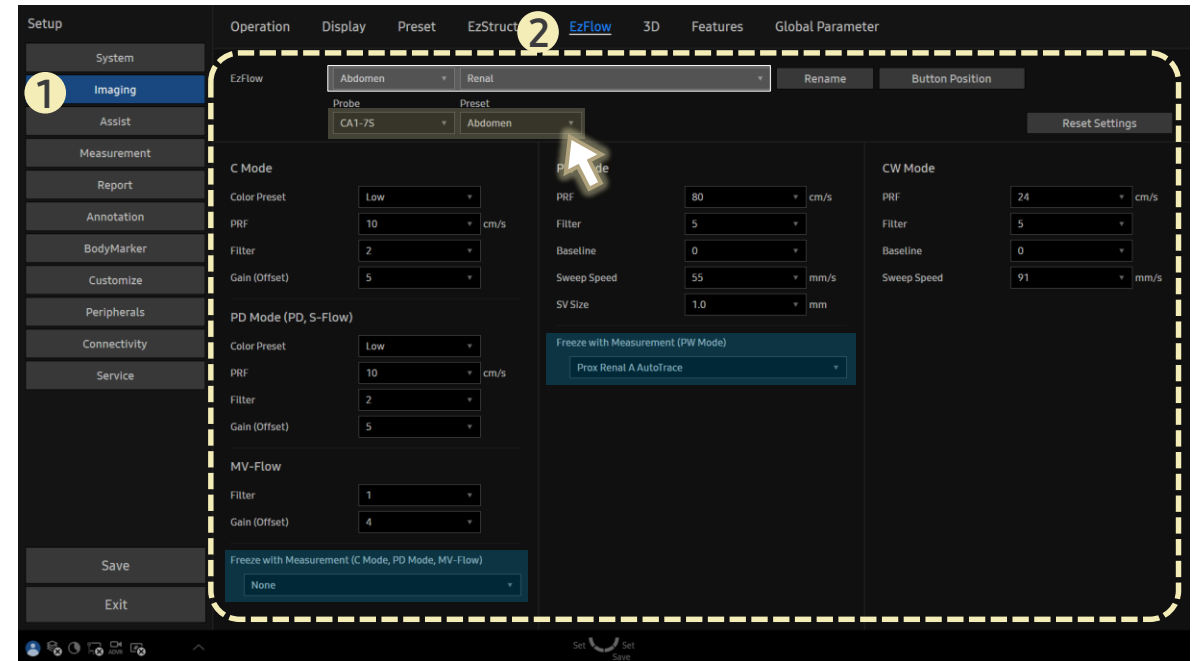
Setup

System
1 Imaging
Assist
Measurement
Report
Annotation
BodyMarker
Customize
Peripherals
Connectivity
Service

Save
Exit

Operation Display Preset EzStruct 2 EzFlow 3D Features Global Parameter

EzFlow Abdomen Renal Rename Button Position

Probe CA1-7S
Preset Abdomen

Reset Settings

C Mode
Color Preset Low
PRF 10 cm/s
Filter 2
Gain (Offset) 5

PD Mode (PD, S-Flow)
Color Preset Low
PRF 10 cm/s
Filter 2
Gain (Offset) 5

MV-Flow
Filter 1
Gain (Offset) 4

Freeze with Measurement (C Mode, PD Mode, MV-Flow)
None

P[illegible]de
PRF 80 cm/s
Filter 5
Baseline 0
Sweep Speed 55 mm/s
SV Size 1.0 mm

Freeze with Measurement (PW Mode)
Prox Renal A AutoTrace

CW Mode
PRF 24 cm/s
Filter 5
Baseline 0
Sweep Speed 91 mm/s

Set Set
Save